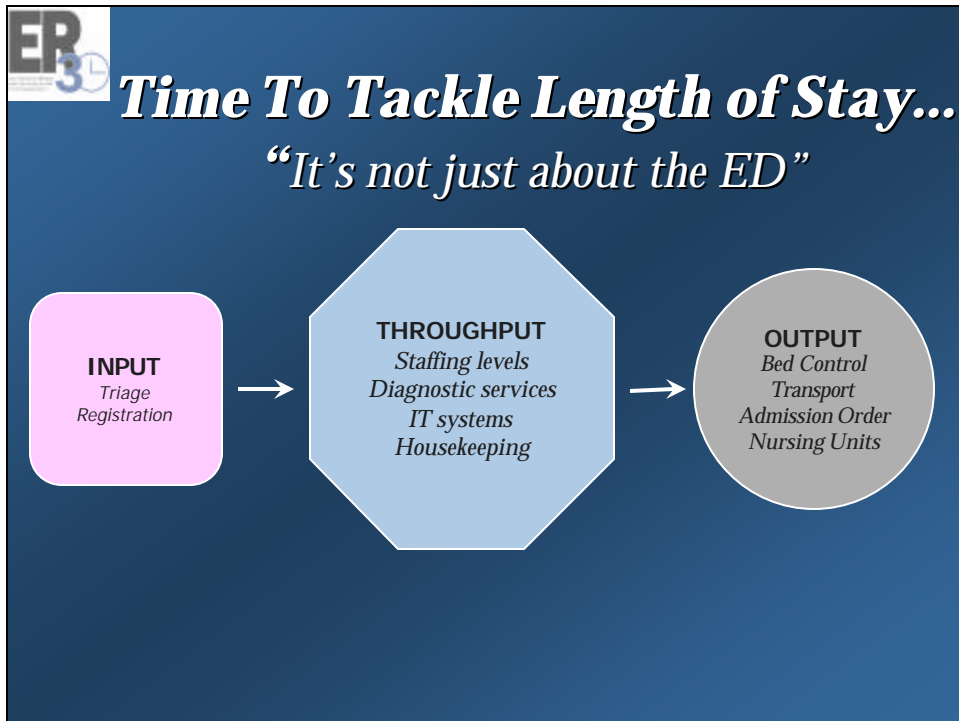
ER3

Time To Tackle Length of Stay…

"It's not just about the ED"

INPUT
Triage
Registration

THROUGHPUT
Staffing levels
Diagnostic services
IT systems
Housekeeping

OUTPUT
Bed Control
Transport
Admission Order
Nursing Units